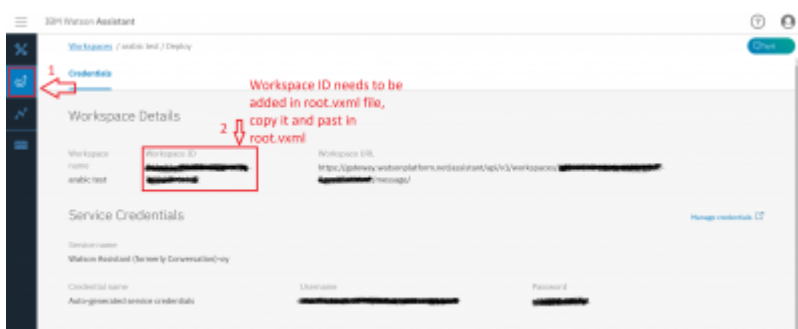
IBM Watson Assistant

Workspaces / arabic test / Deploy

Credentials

1

Workspace ID needs to be added in root.vxml file, copy it and past in root.vxml

2

Workspace Details

Workspace name
arabic test

Workspace ID
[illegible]

Workspace URL
https://gateway.watsonplatform.net/assistant/api/v1/workspaces/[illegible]/message/

Service Credentials

Manage credentials

Service name
Watson Assistant (formerly Conversation)-vy

Credential name
Auto-generated service credentials

Username
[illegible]

Password
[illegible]